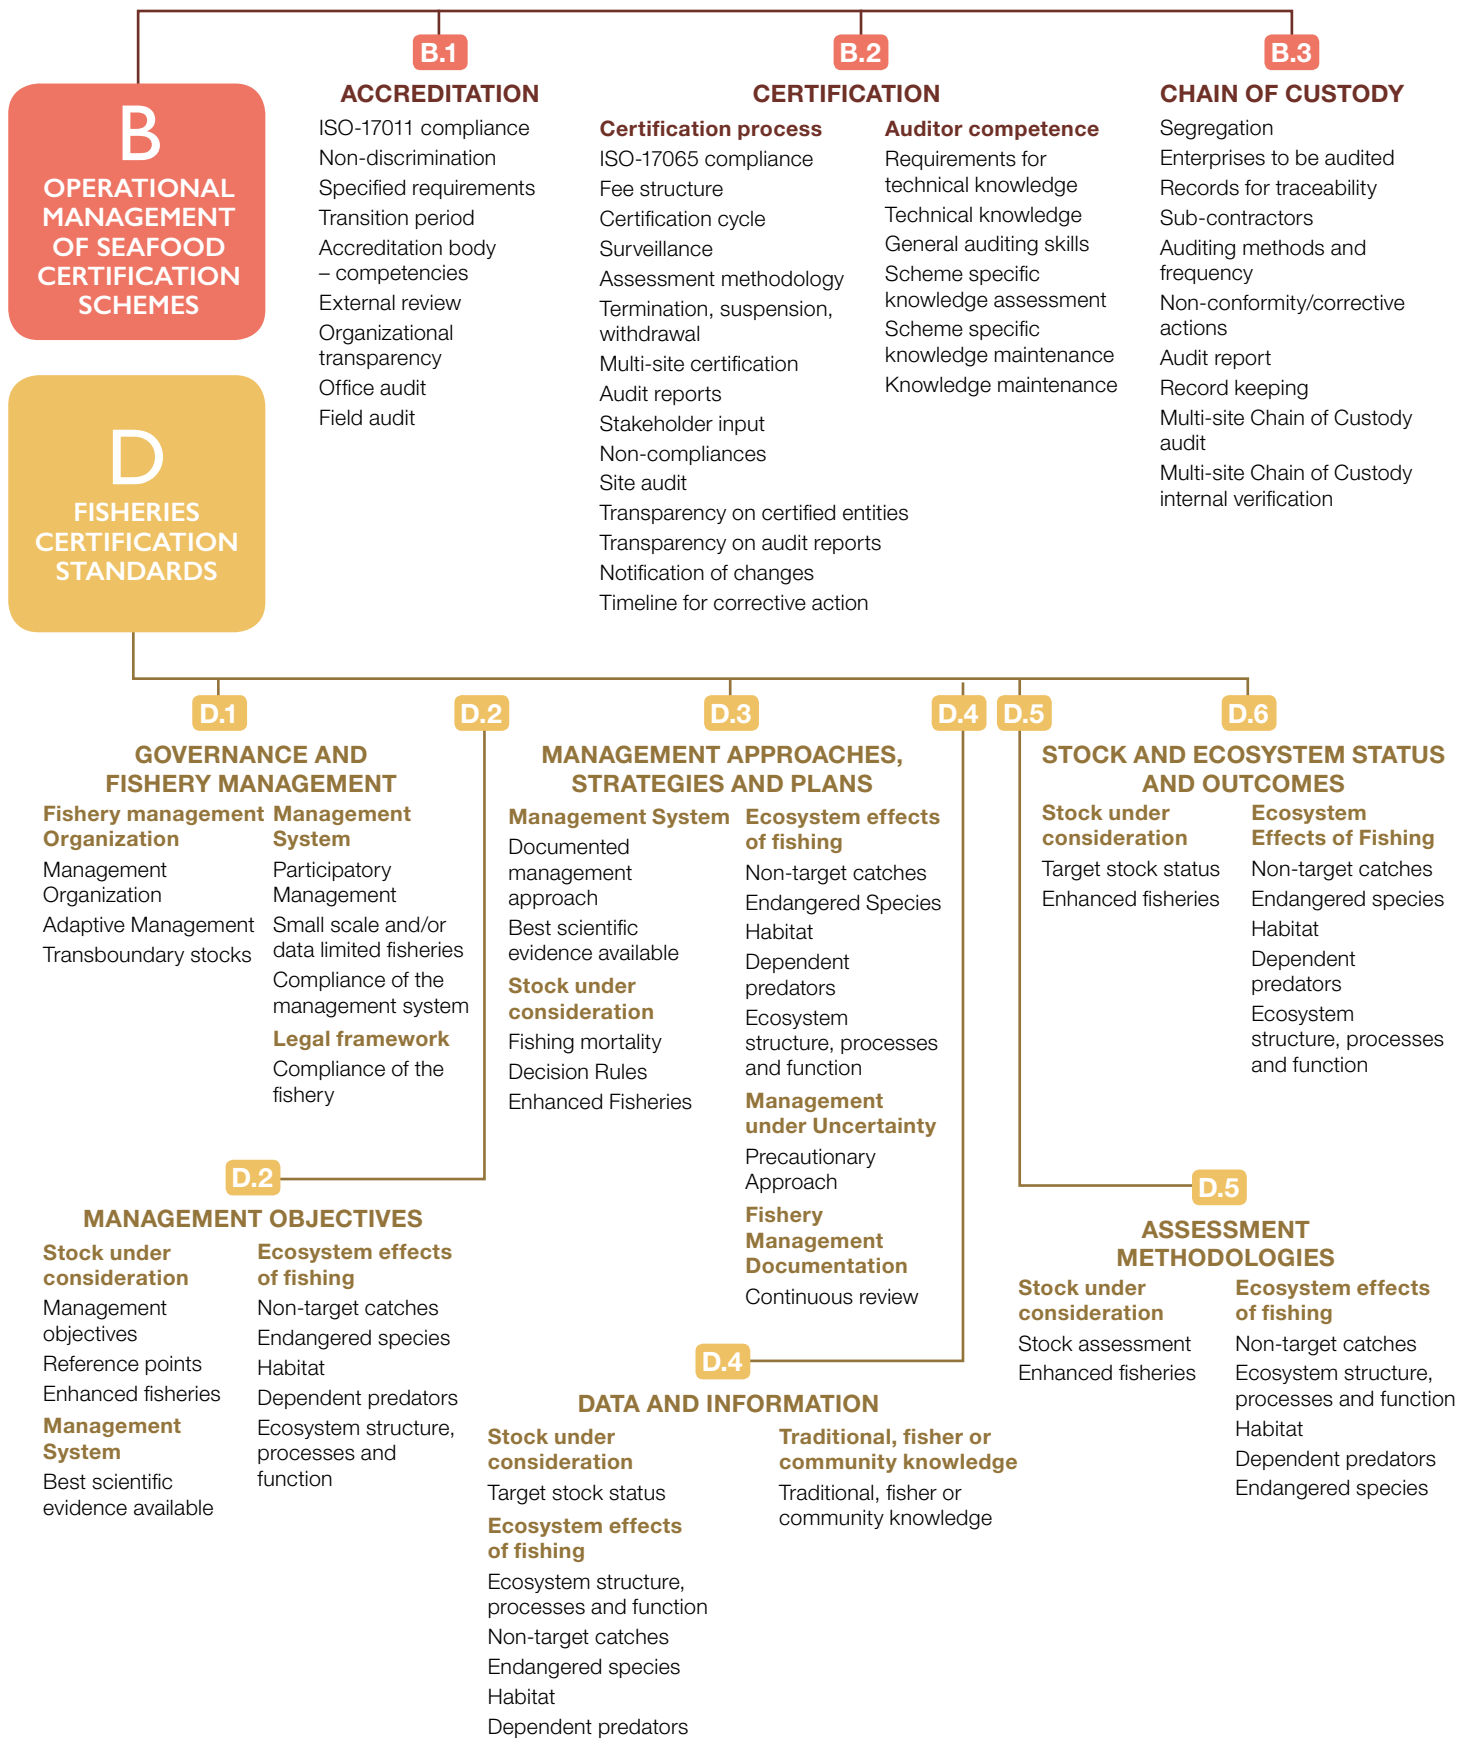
B
OPERATIONAL MANAGEMENT OF SEAFOOD CERTIFICATION SCHEMES

B.1
ACCREDITATION
ISO-17011 compliance
Non-discrimination
Specified requirements
Transition period
Accreditation body – competencies
External review
Organizational transparency
Office audit
Field audit

B.2
CERTIFICATION
Certification process
ISO-17065 compliance
Fee structure
Certification cycle
Surveillance
Assessment methodology
Termination, suspension, withdrawal
Multi-site certification
Audit reports
Stakeholder input
Non-compliances
Site audit
Transparency on certified entities
Transparency on audit reports
Notification of changes
Timeline for corrective action

Auditor competence
Requirements for technical knowledge
Technical knowledge
General auditing skills
Scheme specific knowledge assessment
Scheme specific knowledge maintenance
Knowledge maintenance

B.3
CHAIN OF CUSTODY
Segregation
Enterprises to be audited
Records for traceability
Sub-contractors
Auditing methods and frequency
Non-conformity/corrective actions
Audit report
Record keeping
Multi-site Chain of Custody audit
Multi-site Chain of Custody internal verification

D
FISHERIES CERTIFICATION STANDARDS

D.1
GOVERNANCE AND FISHERY MANAGEMENT
Fishery management Organization
Management Organization
Adaptive Management
Transboundary stocks

Management System
Participatory Management
Small scale and/or data limited fisheries
Compliance of the management system
Legal framework
Compliance of the fishery

D.2

D.3
MANAGEMENT APPROACHES, STRATEGIES AND PLANS
Management System
Documented management approach
Best scientific evidence available
Stock under consideration
Fishing mortality
Decision Rules
Enhanced Fisheries

Ecosystem effects of fishing
Non-target catches
Endangered Species
Habitat
Dependent predators
Ecosystem structure, processes and function
Management under Uncertainty
Precautionary Approach
Fishery Management Documentation
Continuous review

D.4

D.5

D.6
STOCK AND ECOSYSTEM STATUS AND OUTCOMES
Stock under consideration
Target stock status
Enhanced fisheries

Ecosystem Effects of Fishing
Non-target catches
Endangered species
Habitat
Dependent predators
Ecosystem structure, processes and function

D.2
MANAGEMENT OBJECTIVES
Stock under consideration
Management objectives
Reference points
Enhanced fisheries
Management System
Best scientific evidence available

Ecosystem effects of fishing
Non-target catches
Endangered species
Habitat
Dependent predators
Ecosystem structure, processes and function

D.5
ASSESSMENT METHODOLOGIES
Stock under consideration
Stock assessment
Enhanced fisheries

Ecosystem effects of fishing
Non-target catches
Ecosystem structure, processes and function
Habitat
Dependent predators
Endangered species

D.4
DATA AND INFORMATION
Stock under consideration
Target stock status
Ecosystem effects of fishing
Ecosystem structure, processes and function
Non-target catches
Endangered species
Habitat
Dependent predators

Traditional, fisher or community knowledge
Traditional, fisher or community knowledge